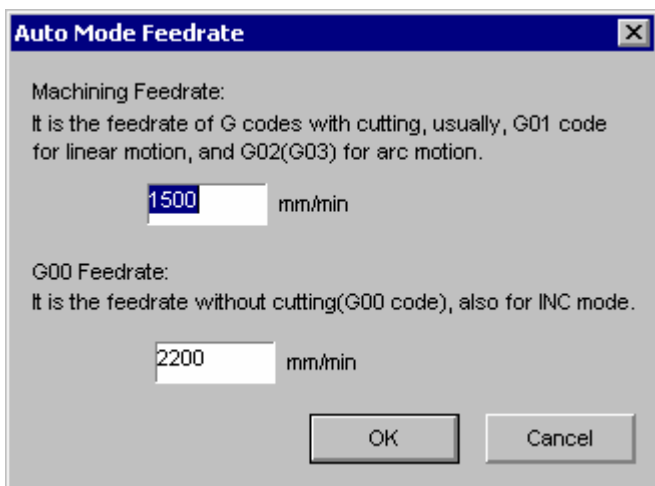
Auto Mode Feedrate

Machining Feedrate:
It is the feedrate of G codes with cutting, usually, G01 code for linear motion, and G02(G03) for arc motion.

1500 mm/min

G00 Feedrate:
It is the feedrate without cutting(G00 code), also for INC mode.

2200 mm/min

OK Cancel